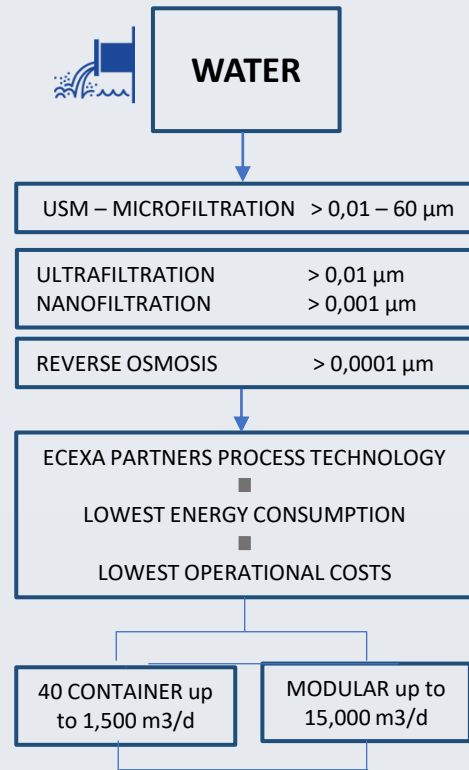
WATER

USM – MICROFILTRATION > 0,01 – 60 µm

ULTRAFILTRATION > 0,01 µm
NANOFILTRATION > 0,001 µm

REVERSE OSMOSIS > 0,0001 µm

ECEXA PARTNERS PROCESS TECHNOLOGY
■
LOWEST ENERGY CONSUMPTION
■
LOWEST OPERATIONAL COSTS

40 CONTAINER up to 1,500 m3/d

MODULAR up to 15,000 m3/d